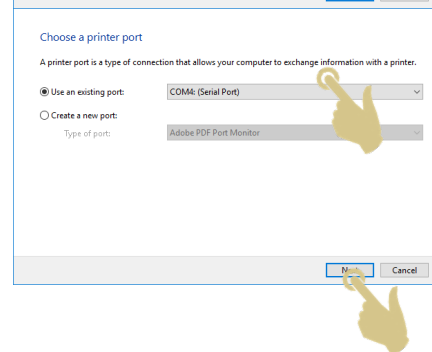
Choose a printer port

A printer port is a type of connection that allows your computer to exchange information with a printer.

Use an existing port: COM4: (Serial Port)

Create a new port:

Type of port: Adobe PDF Port Monitor

Next Cancel